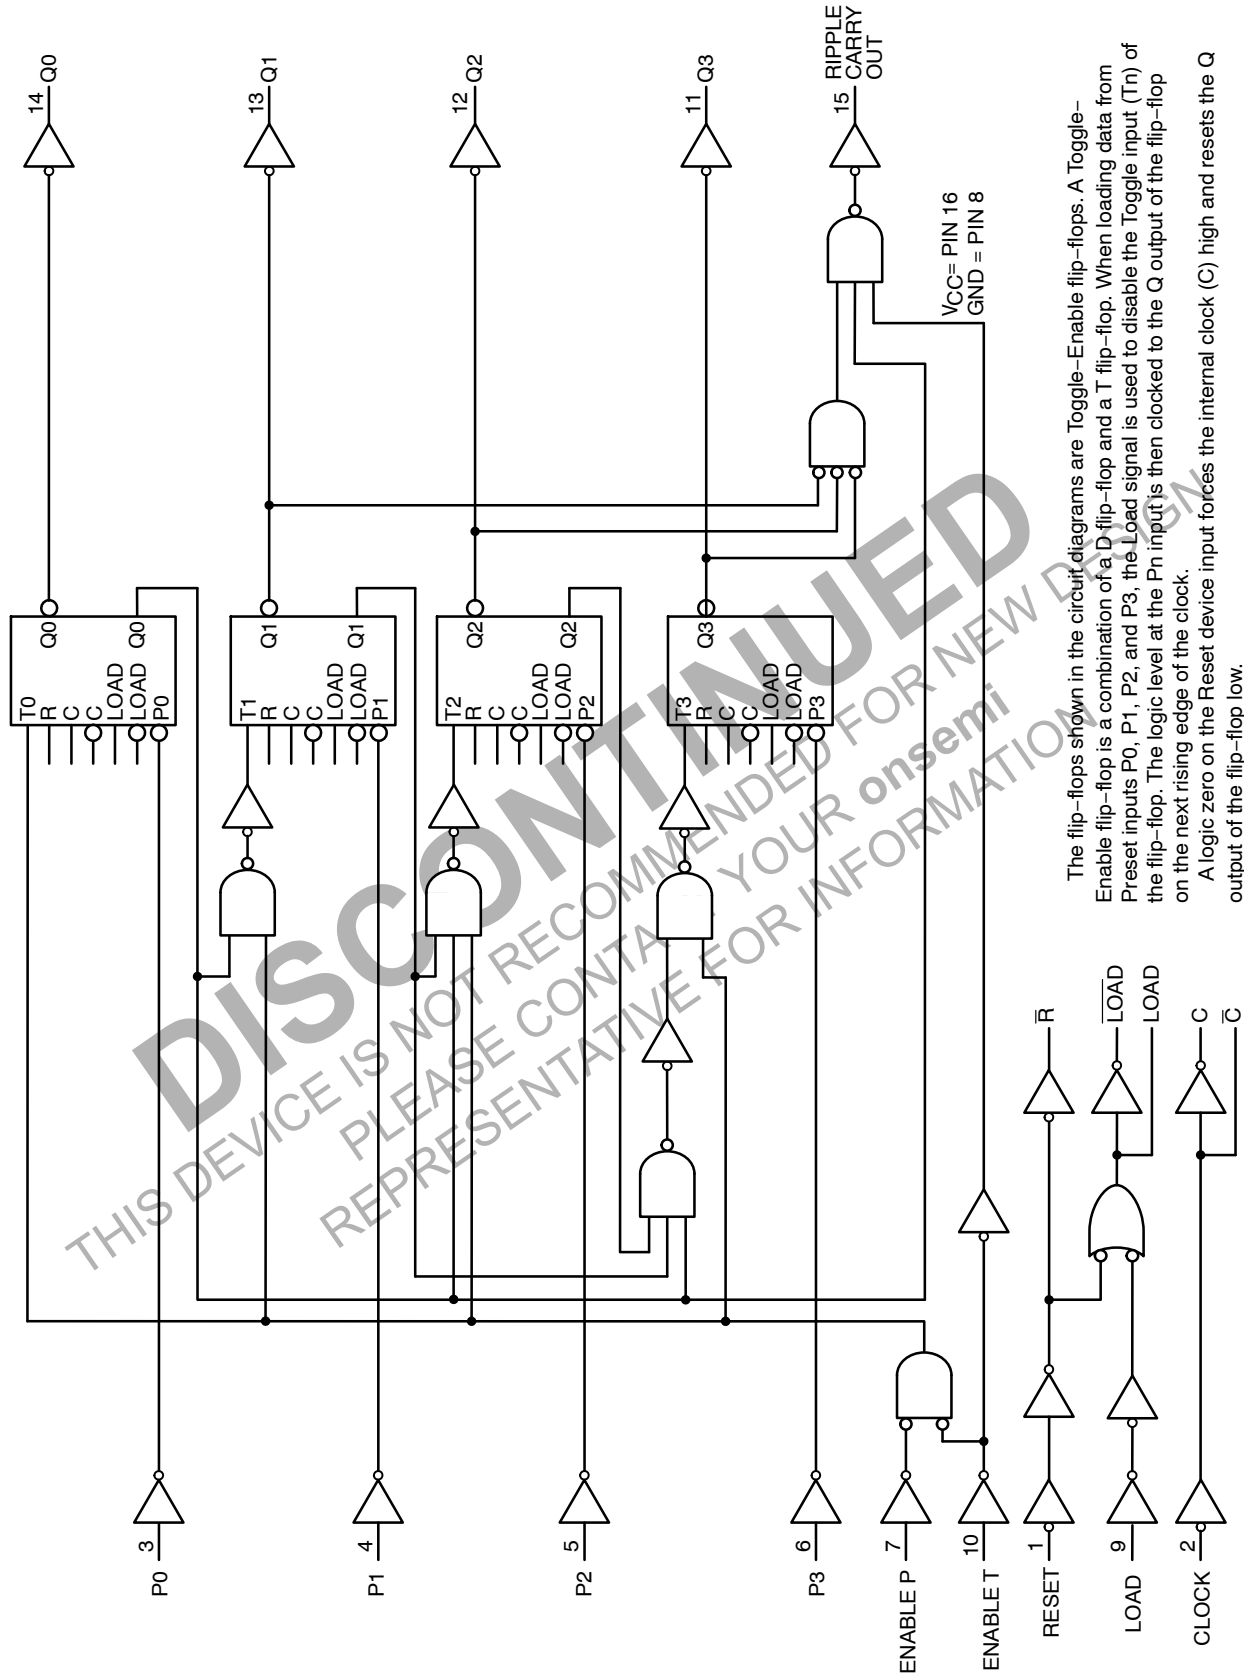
14 Q0

13 Q1

12 Q2

11 Q3

15 RIPPLE CARRY OUT

$V_{CC}$= PIN 16
GND = PIN 8

T0 R C $\overline{C}$ LOAD $\overline{LOAD}$ P0 Q0 $\overline{Q0}$

T1 R C $\overline{C}$ LOAD $\overline{LOAD}$ P1 Q1 $\overline{Q1}$

T2 R C $\overline{C}$ LOAD $\overline{LOAD}$ P2 Q2 $\overline{Q2}$

T3 R C $\overline{C}$ LOAD $\overline{LOAD}$ P3 Q3 $\overline{Q3}$

P0 3

P1 4

P2 5

P3 6

ENABLE P 7

ENABLE T 10

RESET 1

LOAD 9

CLOCK 2

$\overline{R}$

$\overline{LOAD}$

LOAD

C

$\overline{C}$

The flip−flops shown in the circuit diagrams are Toggle−Enable flip−flops. A Toggle−Enable flip−flop is a combination of a D flip−flop and a T flip−flop. When loading data from Preset inputs P0, P1, P2, and P3, the Load signal is used to disable the Toggle input (Tn) of the flip−flop. The logic level at the Pn input is then clocked to the Q output of the flip−flop on the next rising edge of the clock.

A logic zero on the Reset device input forces the internal clock (C) high and resets the Q output of the flip−flop low.

DISCONTINUED

THIS DEVICE IS NOT RECOMMENDED FOR NEW DESIGN
PLEASE CONTACT YOUR onsemi
REPRESENTATIVE FOR INFORMATION